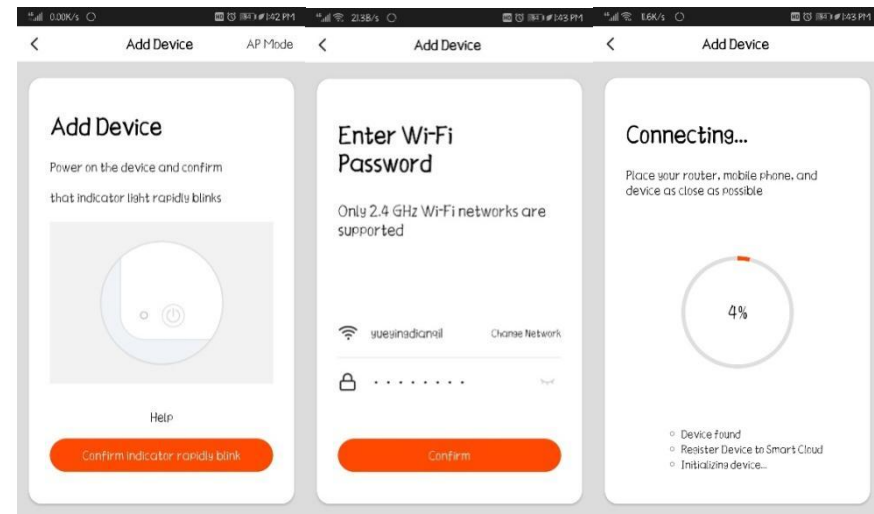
0.00K/s 1:42 PM
<
Add Device
AP Mode

Add Device

Power on the device and confirm

that indicator light rapidly blinks

Help

Confirm indicator rapidly blink

213B/s 1:43 PM
<
Add Device

Enter Wi-Fi Password

Only 2.4 GHz Wi-Fi networks are supported

yueyinadianqil
Change Network

• • • • • • • •

Confirm

1.6K/s 1:43 PM
<
Add Device

Connecting...

Place your router, mobile phone, and device as close as possible

4%

Device found
Register Device to Smart Cloud
Initializing device...